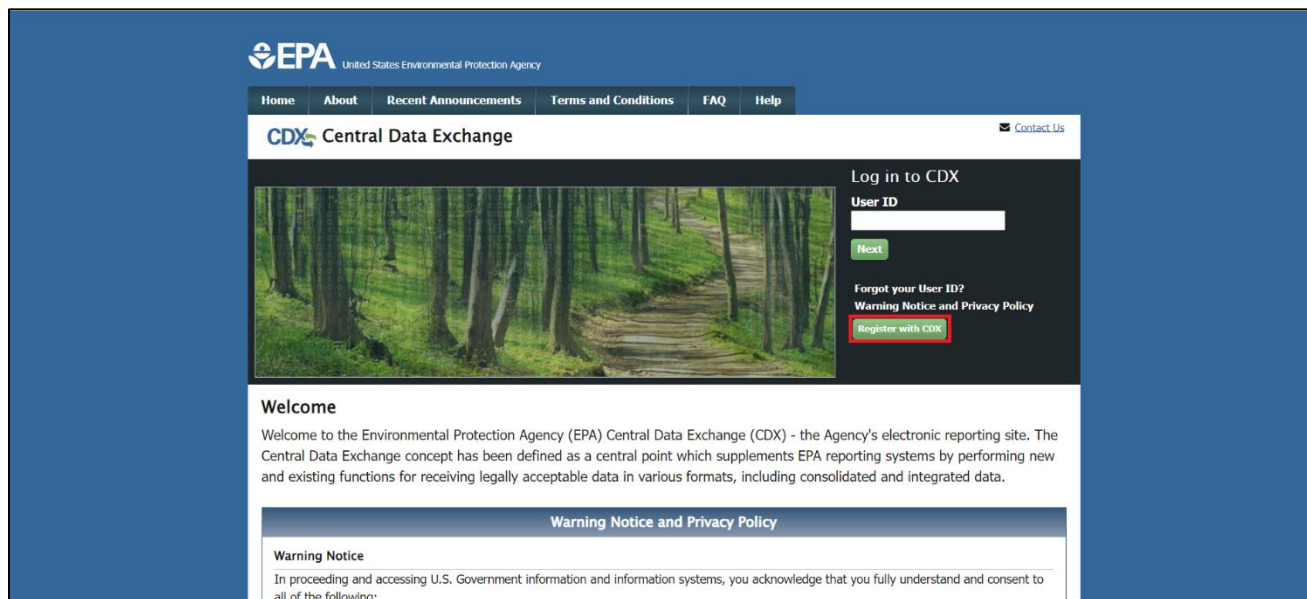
EPA United States Environmental Protection Agency

Home About Recent Announcements Terms and Conditions FAQ Help

CDX Central Data Exchange

Contact Us

Log in to CDX

User ID

Next

Forgot your User ID?

Warning Notice and Privacy Policy

Register with CDX

Welcome

Welcome to the Environmental Protection Agency (EPA) Central Data Exchange (CDX) - the Agency's electronic reporting site. The Central Data Exchange concept has been defined as a central point which supplements EPA reporting systems by performing new and existing functions for receiving legally acceptable data in various formats, including consolidated and integrated data.

Warning Notice and Privacy Policy

Warning Notice

In proceeding and accessing U.S. Government information and information systems, you acknowledge that you fully understand and consent to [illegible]